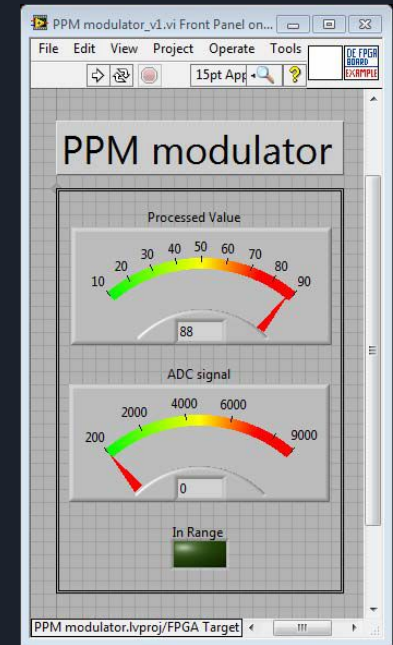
PPM modulator_v1.vi Front Panel on...

File Edit View Project Operate Tools

15pt App

DE FPGA BOARD EXAMPLE

PPM modulator

Processed Value

10 20 30 40 50 60 70 80 90

88

ADC signal

200 2000 4000 6000 9000

0

In Range

PPM modulator.lvproj/FPGA Target